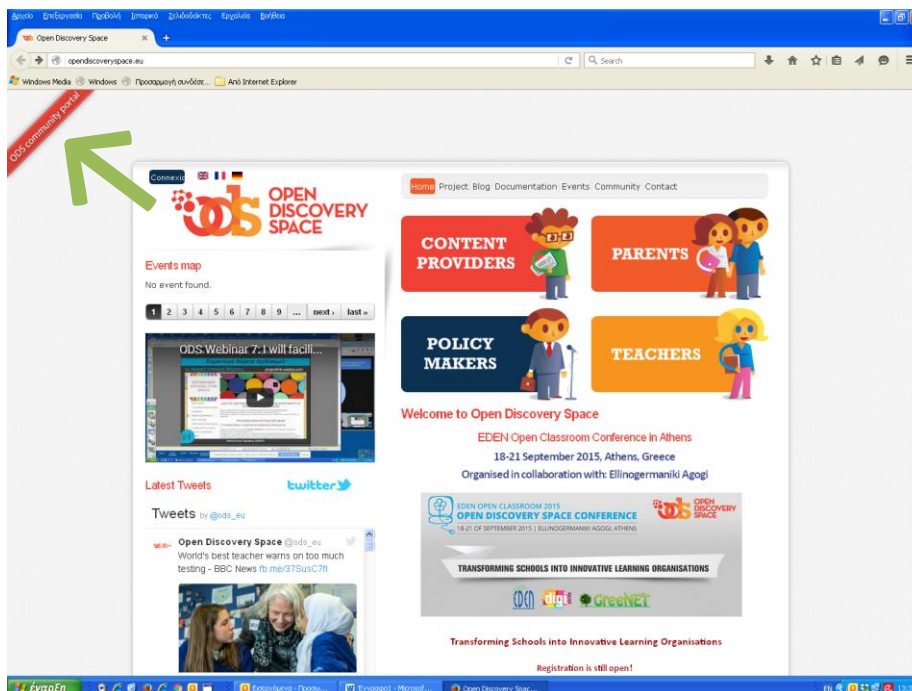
Αρχείο Επεξεργασία Προβολή Ιστορικό Σελιδοδείκτες Εργαλεία Βοήθεια

Open Discovery Space

opendiscoveryspace.eu

Search

Windows Media Windows Προσαρμογή συνδέσε... Από Internet Explorer

ODS community portal

Connexion

OPEN DISCOVERY SPACE

Home Project Blog Documentation Events Community Contact

CONTENT PROVIDERS

PARENTS

POLICY MAKERS

TEACHERS

Events map

No event found.

1 2 3 4 5 6 7 8 9 ... next › last »

ODS Webinar 7:1 will facili...

Latest Tweets

twitter

Tweets by @ods_eu

Open Discovery Space @ods_eu
World's best teacher warns on too much testing - BBC News fb.me/37SusC7fl

Welcome to Open Discovery Space

EDEN Open Classroom Conference in Athens

18-21 September 2015, Athens, Greece

Organised in collaboration with: Ellinogermaniki Agogi

EDEN OPEN CLASSROOM 2015
OPEN DISCOVERY SPACE CONFERENCE
18-21 OF SEPTEMBER 2015 | ELLINOGERMANIKI AGOGI, ATHENS

OPEN DISCOVERY SPACE

TRANSFORMING SCHOOLS INTO INNOVATIVE LEARNING ORGANISATIONS

GreeNET

Transforming Schools into Innovative Learning Organisations

Registration is still open!

έναρξη

Εισερχόμενα - Προσω...

Έγγραφο1 - Microsof...

Open Discovery Spac...

EN